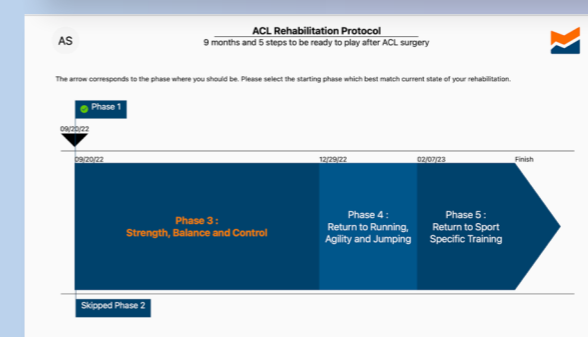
AS

ACL Rehabilitation Protocol
9 months and 5 steps to be ready to play after ACL surgery

The arrow corresponds to the phase where you should be. Please select the starting phase which best match current state of your rehabilitation.

Phase 1

09/20/22

09/20/22

12/29/22

02/07/23

Finish

Phase 3 :
Strength, Balance and Control

Phase 4 :
Return to Running, Agility and Jumping

Phase 5 :
Return to Sport Specific Training

Skipped Phase 2